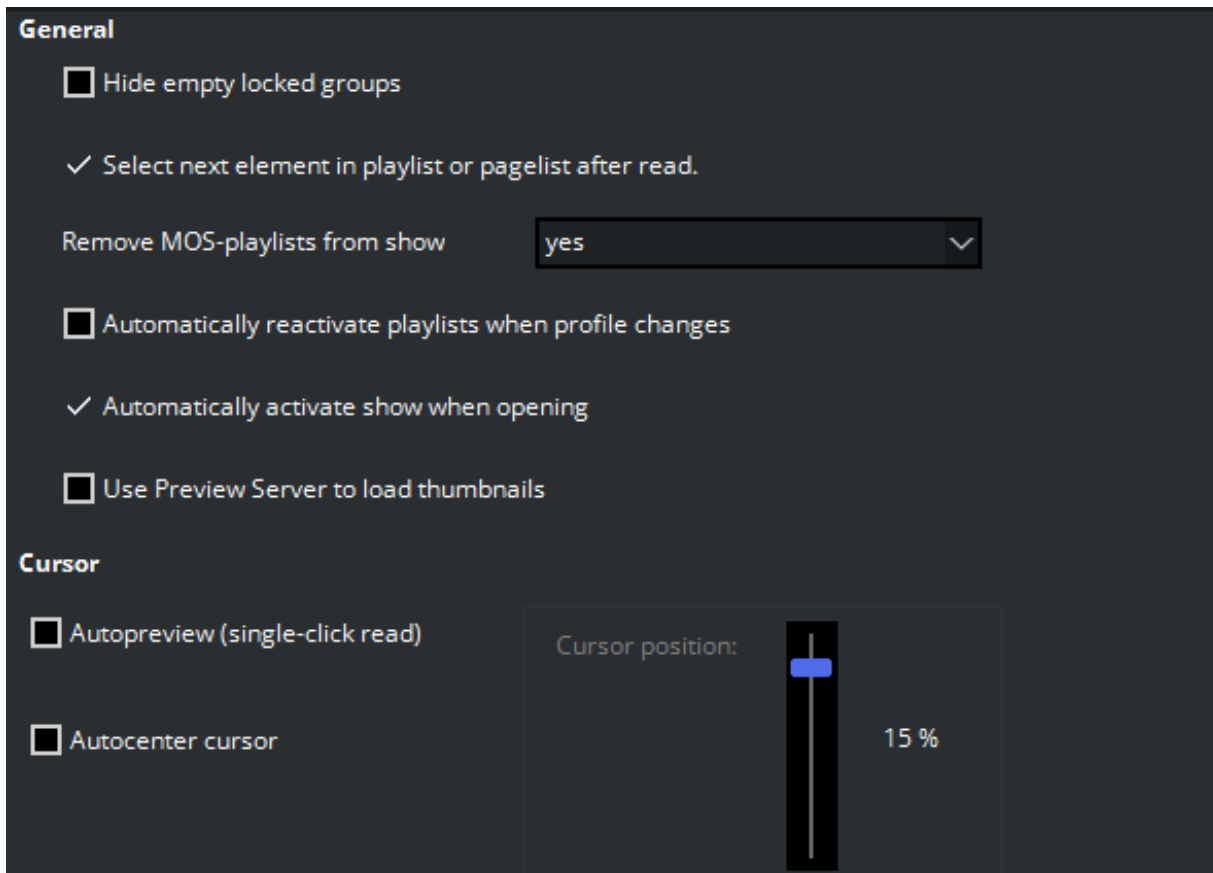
General

Hide empty locked groups

✓ Select next element in playlist or pagelist after read.

Remove MOS-playlists from show yes

Automatically reactivate playlists when profile changes

✓ Automatically activate show when opening

Use Preview Server to load thumbnails

Cursor

Autopreview (single-click read)

Autocenter cursor

Cursor position:

15 %